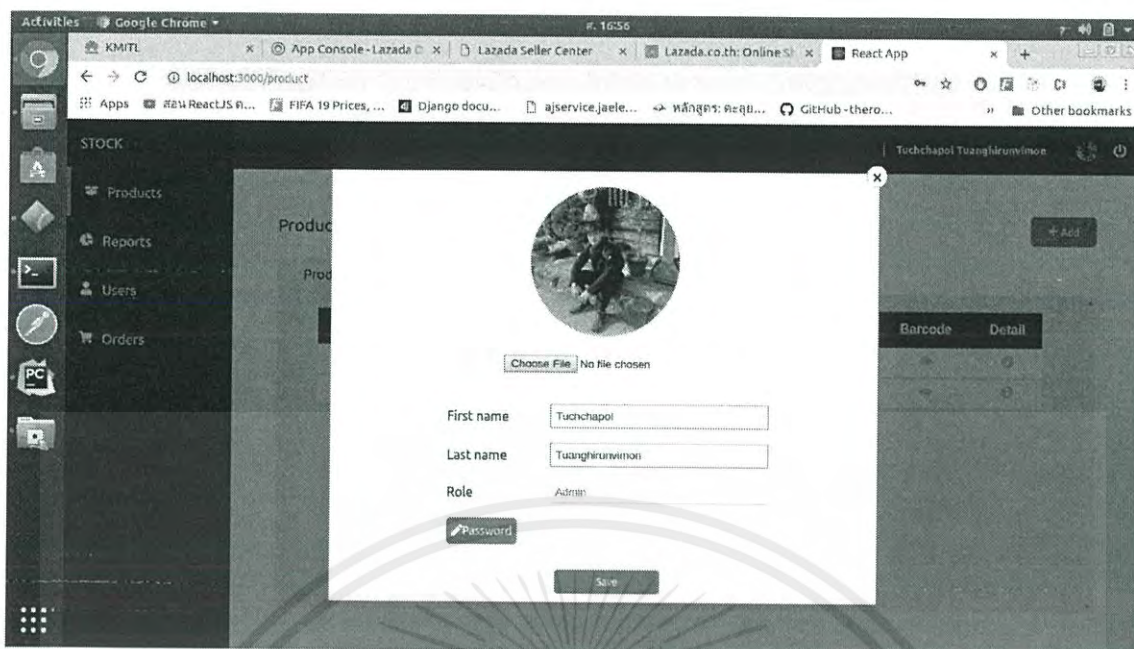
Activities Google Chrome ▾ ศ. 16:56

KMITL × App Console - Lazada × Lazada Seller Center × Lazada.co.th: Online × React App × +

localhost:3000/product

Apps สอน ReactJS ด... FIFA 19 Prices, ... Django docu... ajservice.jaele... หลักสูตร: คะสุข... GitHub - thero... » Other bookmarks

STOCK

Tuchchapol Tuanghirunvimon

Products

Reports

Users

Orders

Produc

Prod

+ Add

Barcode Detail

Choose File No file chosen

First name Tuchchapol

Last name Tuanghirunvimon

Role Admin

Password

Save